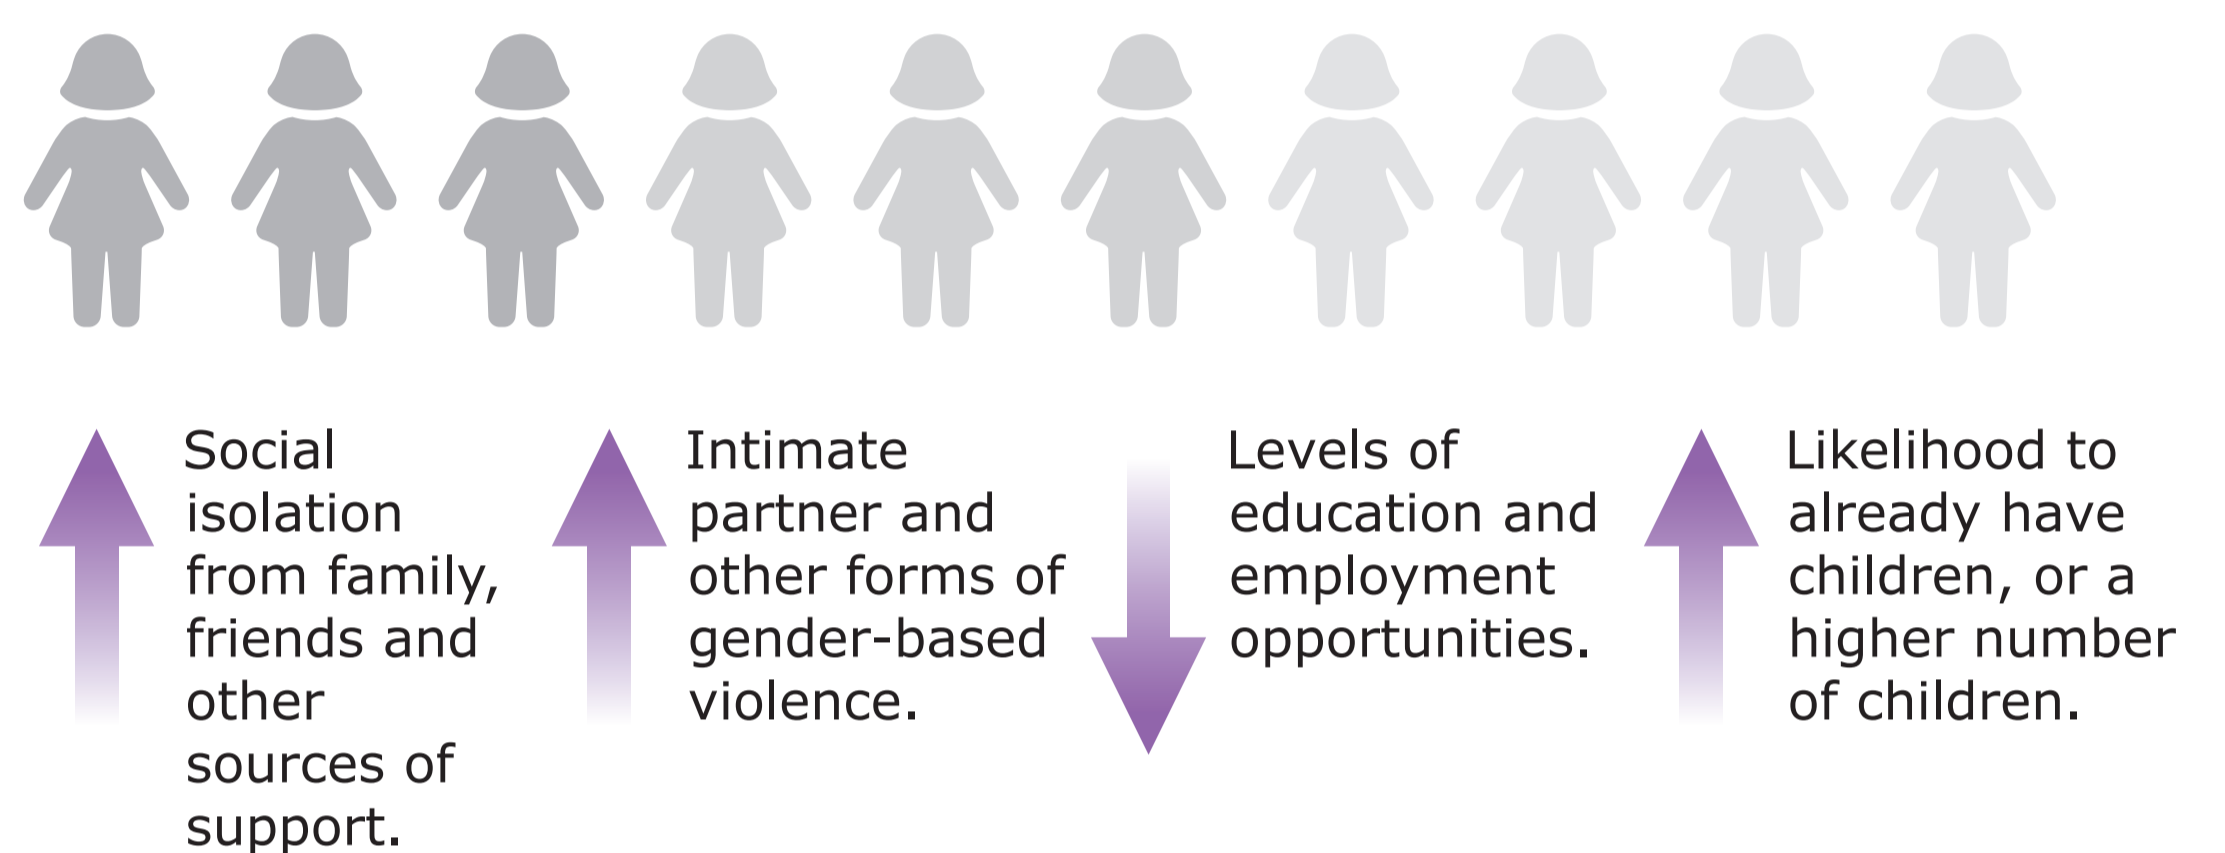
Social isolation from family, friends and other sources of support.

Intimate partner and other forms of gender-based violence.

Levels of education and employment opportunities.

Likelihood to already have children, or a higher number of children.